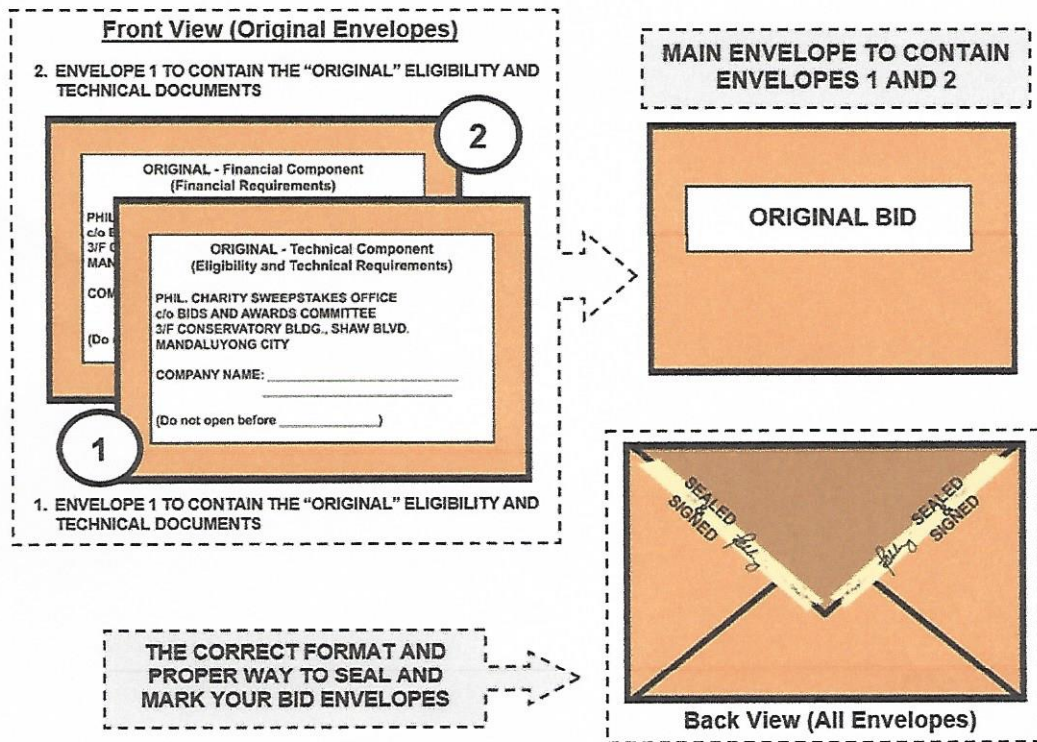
Front View (Original Envelopes)

2. ENVELOPE 1 TO CONTAIN THE "ORIGINAL" ELIGIBILITY AND TECHNICAL DOCUMENTS

2

ORIGINAL - Financial Component
(Financial Requirements)

PHIL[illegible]
c/o B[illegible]
3/F C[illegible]
MAN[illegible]

COM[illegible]

(Do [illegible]

ORIGINAL - Technical Component
(Eligibility and Technical Requirements)

PHIL. CHARITY SWEEPSTAKES OFFICE
c/o BIDS AND AWARDS COMMITTEE
3/F CONSERVATORY BLDG., SHAW BLVD.
MANDALUYONG CITY

COMPANY NAME: ______________

(Do not open before ________)

1

1. ENVELOPE 1 TO CONTAIN THE "ORIGINAL" ELIGIBILITY AND TECHNICAL DOCUMENTS

MAIN ENVELOPE TO CONTAIN ENVELOPES 1 AND 2

ORIGINAL BID

SEALED & SIGNED

SEALED & SIGNED

THE CORRECT FORMAT AND PROPER WAY TO SEAL AND MARK YOUR BID ENVELOPES

Back View (All Envelopes)